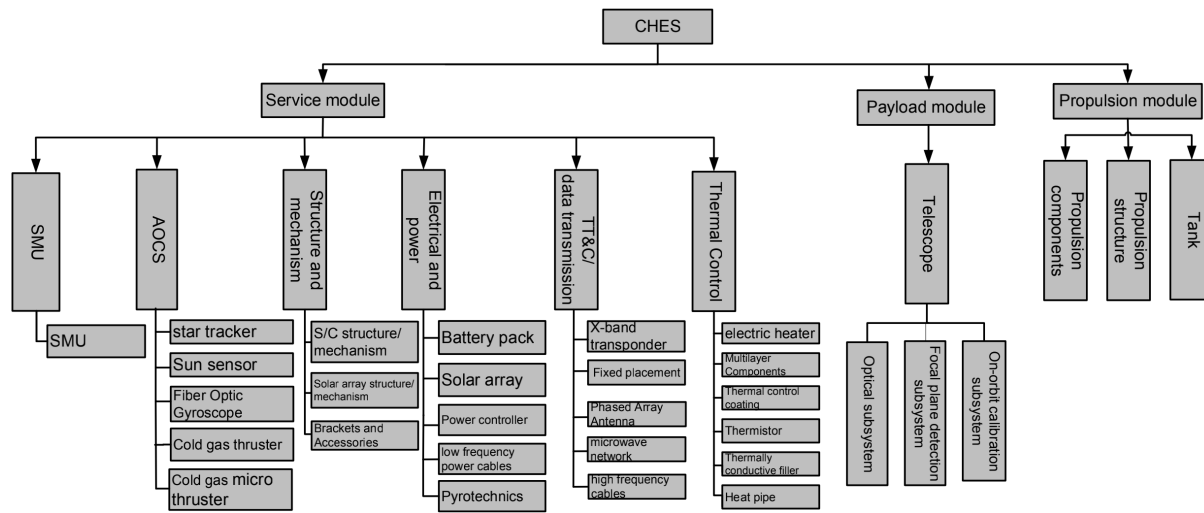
CHES

Service module

Payload module

Propulsion module

SMU

SMU

AOCS

star tracker

Sun sensor

Fiber Optic Gyroscope

Cold gas thruster

Cold gas micro thruster

Structure and mechanism

S/C structure/ mechanism

Solar array structure/ mechanism

Brackets and Accessories

Electrical and power

Battery pack

Solar array

Power controller

low frequency power cables

Pyrotechnics

TT&C/ data transmission

X-band transponder

Fixed placement

Phased Array Antenna

microwave network

high frequency cables

Thermal Control

electric heater

Multilayer Components

Thermal control coating

Thermistor

Thermally conductive filler

Heat pipe

Telescope

Optical subsystem

Focal plane detection subsystem

On-orbit calibration subsystem

Propulsion components

Propulsion structure

Tank